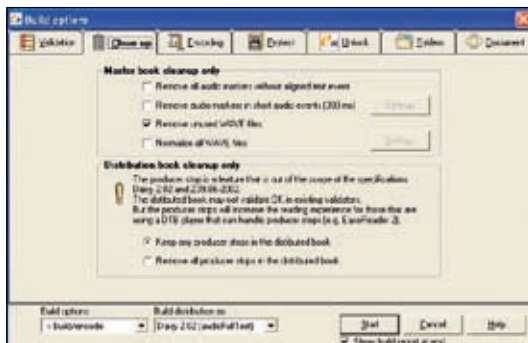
Build options

Validator | Clean up | Encoding | Protect | Unlock | Folders | Document

Master book cleanup only

Remove all audio markers without aligned text event

Remove audio markers in short audio events (300 ms) Settings

Remove unused WAVE files

Normalize all WAVE files Settings

Distribution book cleanup only

The producer steps is a feature that is out of the scope of the specifications Daisy 2.02 and Z39.86-2002.
The distributed book may not validate OK in existing validators.
But the producer steps will increase the reading experience for those that are using a DTB player that can handle producer steps (e.g. EaseReader 2).

Keep any producer steps in the distributed book.

Remove all producer steps in the distributed book.

Build options:
< build/encode

Build distribution as:
Daisy 2.02 (audio/full text)

Start | Cancel | Help

Show build report at end